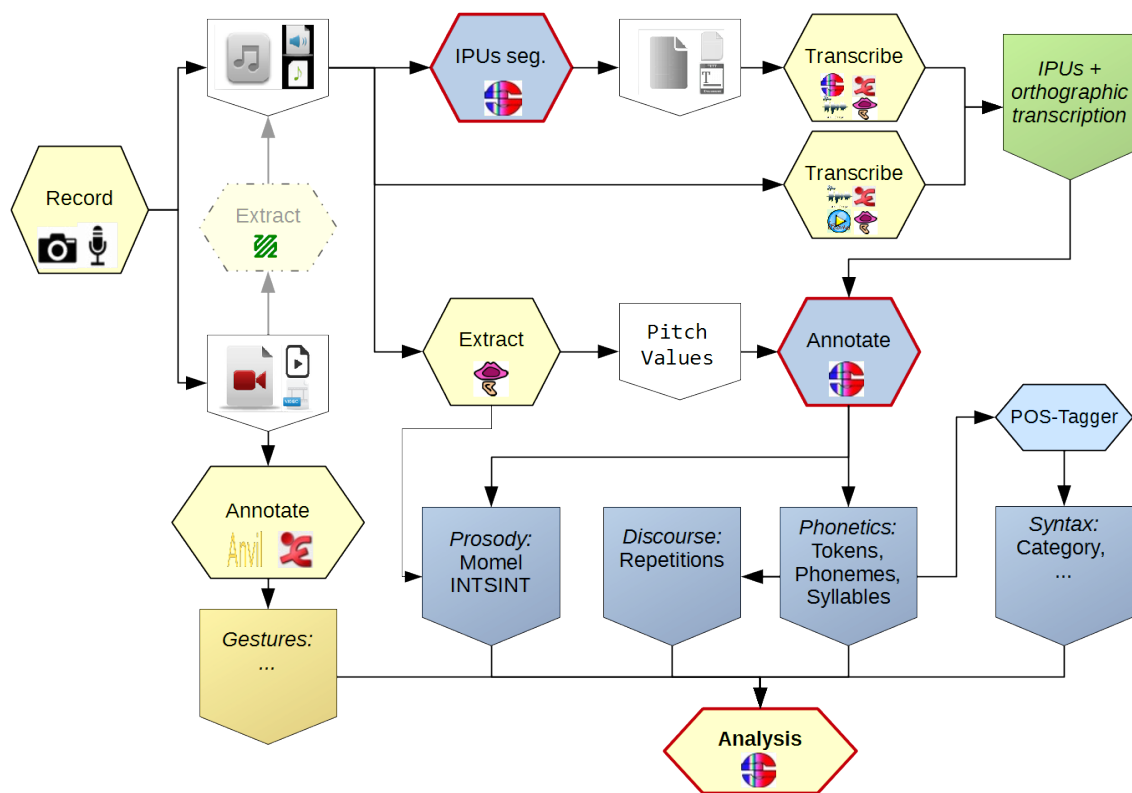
Record

Extract

IPUs seg.

Transcribe

Transcribe

IPUs + orthographic transcription

Extract

Pitch Values

Annotate

POS-Tagger

Annotate

Anvil

Prosody: Momel INTSINT

Discourse: Repetitions

Phonetics: Tokens, Phonemes, Syllables

Syntax: Category, ...

Gestures: ...

Analysis